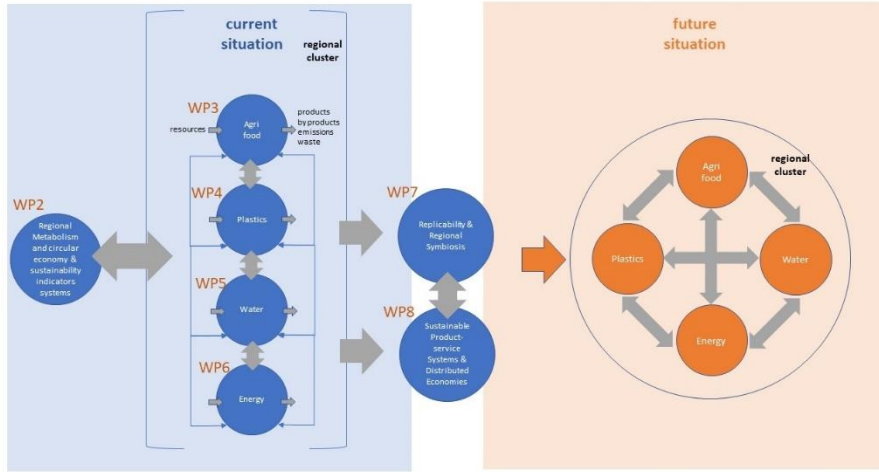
current situation

regional cluster

WP2

Regional Metabolism and circular economy & sustainability indicators systems

WP3

resources

Agri food

products by products emissions waste

WP4

Plastics

WP5

Water

WP6

Energy

WP7

Replicability & Regional Symbiosis

WP8

Sustainable Product-service Systems & Distributed Economies

future situation

regional cluster

Agri food

Plastics

Water

Energy